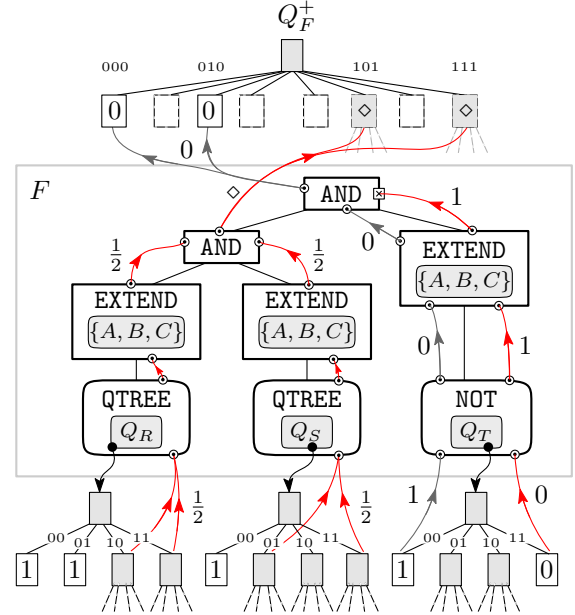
$Q_F^+$

000 010 101 111

0 0 $\diamond$ $\diamond$

0

$F$

$\diamond$

AND

1

AND

0

$\frac{1}{2}$

$\frac{1}{2}$

EXTEND

$\{A, B, C\}$

EXTEND

$\{A, B, C\}$

EXTEND

$\{A, B, C\}$

0

1

QTREE

$Q_R$

QTREE

$Q_S$

NOT

$Q_T$

$\frac{1}{2}$

$\frac{1}{2}$

1

0

00 01 10 11

1 1

00 01 10 11

1

00 01 10 11

1 0